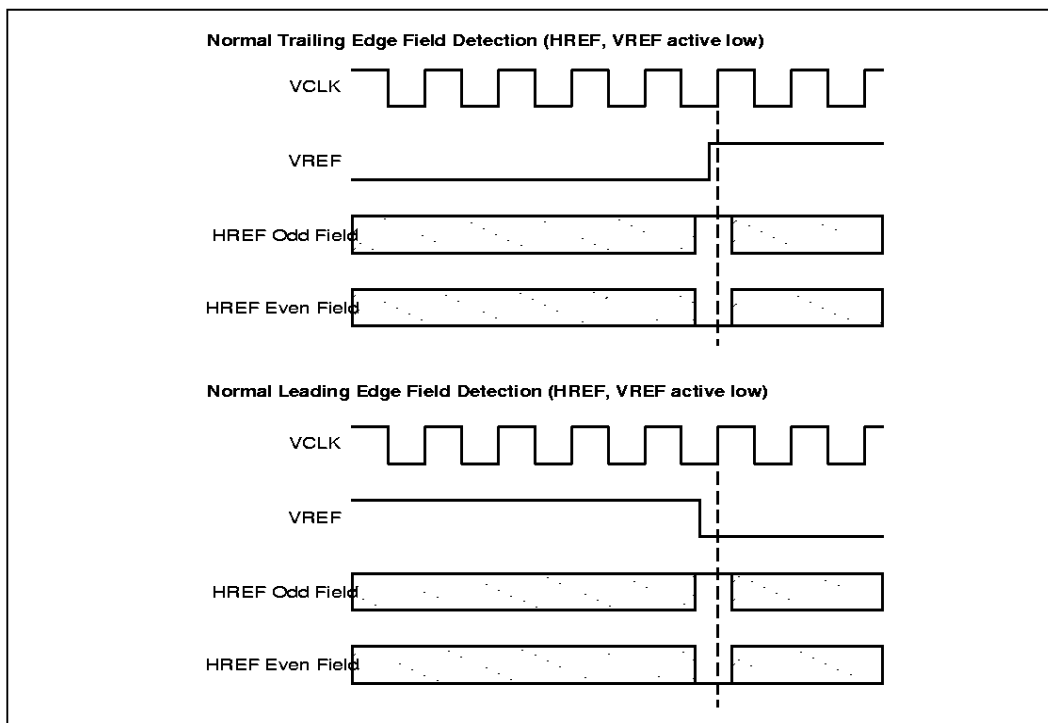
Normal Trailing Edge Field Detection (HREF, VREF active low)

VCLK

VREF

HREF Odd Field

HREF Even Field

Normal Leading Edge Field Detection (HREF, VREF active low)

VCLK

VREF

HREF Odd Field

HREF Even Field